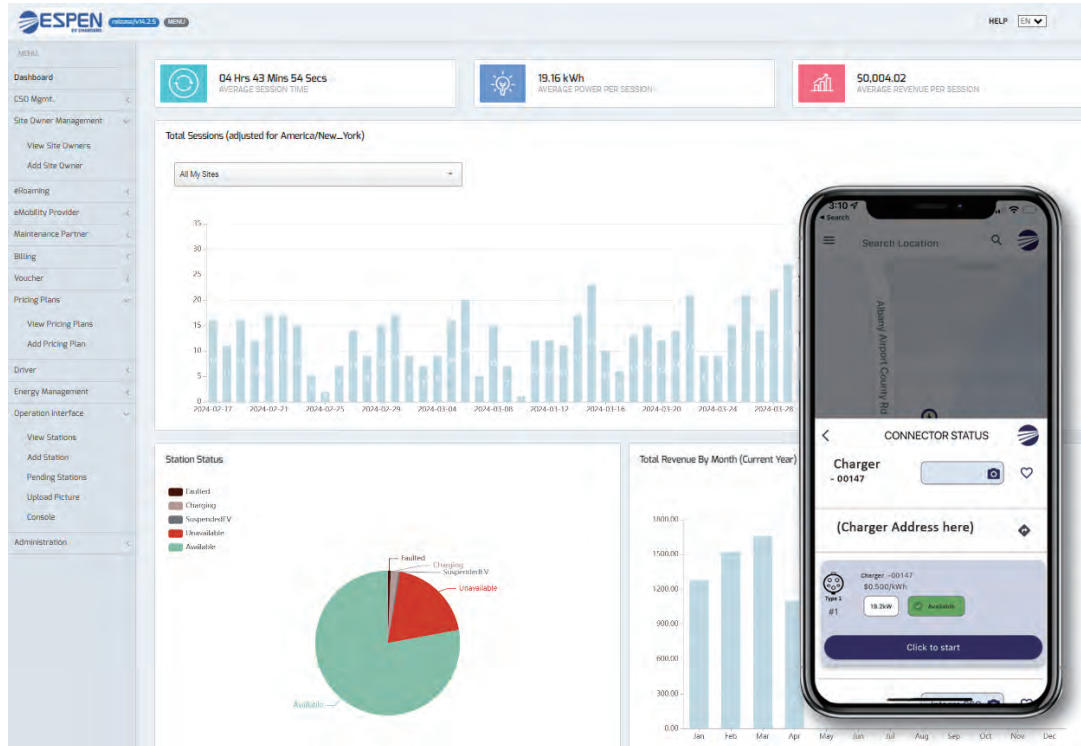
ESPEN BY CHARGERS release/V4.2.5 MENU

HELP EN

MENU

Dashboard
CSO Mgmt.
Site Owner Management
View Site Owners
Add Site Owner
eRoaming
eMobility Provider
Maintenance Partner
Billing
Voucher
Pricing Plans
View Pricing Plans
Add Pricing Plan
Driver
Energy Management
Operation Interface
View Stations
Add Station
Pending Stations
Upload Picture
Console
Administration

04 Hrs 43 Mins 54 Secs
AVERAGE SESSION TIME

19.16 kWh
AVERAGE POWER PER SESSION

50,004.02
AVERAGE REVENUE PER SESSION

Total Sessions (adjusted for America/New_York)

All My Sites

35
30
25
20
15
10
5
0
2024-02-17 2024-02-21 2024-02-25 2024-02-29 2024-03-04 2024-03-08 2024-01-12 2024-03-16 2024-03-20 2024-03-24 2024-03-28

Station Status

Faulted
Charging
SuspendedEV
Unavailable
Available

Faulted
Charging
SuspendedEV
Unavailable
Available

Total Revenue By Month (Current Year)

1800.00
1500.00
1200.00
900.00
600.00
300.00
0.00
Jan Feb Mar Apr May Jun Jul Aug Sep Oct Nov Dec

3:10
◂ Search
Search Location
Albany Airport County Rd

CONNECTOR STATUS

Charger
- 00147

(Charger Address here)

Type 2
#1
Charger -00147
$0.500/kWh
19.2kW
Available

Click to start